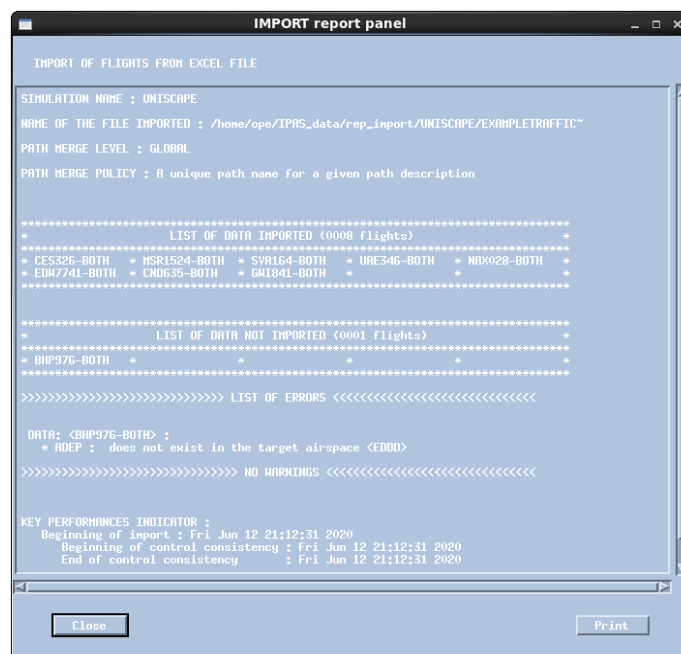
IMPORT report panel

IMPORT OF FLIGHTS FROM EXCEL FILE

SIMULATION NAME : UNISCAPE

NAME OF THE FILE IMPORTED : /home/ope/IPAS_data/rep_import/UNISCAPE/EXAMPLETRAFFIC~

PATH MERGE LEVEL : GLOBAL

PATH MERGE POLICY : A unique path name for a given path description

****************************************************************************
* LIST OF DATA IMPORTED (0008 flights) *
****************************************************************************
* CES326-BOTH * MSR1524-BOTH * SVA164-BOTH * UAE346-BOTH * NAX028-BOTH *
* EDW7741-BOTH * CND635-BOTH * GWI841-BOTH * * *
****************************************************************************

****************************************************************************
* LIST OF DATA NOT IMPORTED (0001 flights) *
****************************************************************************
* BHP976-BOTH * * * * *
****************************************************************************

>>>>>>>>>>>>>>>>>>>>>>>>>>>>>> LIST OF ERRORS <<<<<<<<<<<<<<<<<<<<<<<<<<<<<<

DATA: <BHP976-BOTH> :
* ADEP : does not exist in the target airspace <EDDD>

>>>>>>>>>>>>>>>>>>>>>>>>>>>>>> NO WARNINGS <<<<<<<<<<<<<<<<<<<<<<<<<<<<<<

KEY PERFORMANCES INDICATOR :
Beginning of import : Fri Jun 12 21:12:31 2020
Beginning of control consistency : Fri Jun 12 21:12:31 2020
End of control consistency : Fri Jun 12 21:12:31 2020

Close

Print